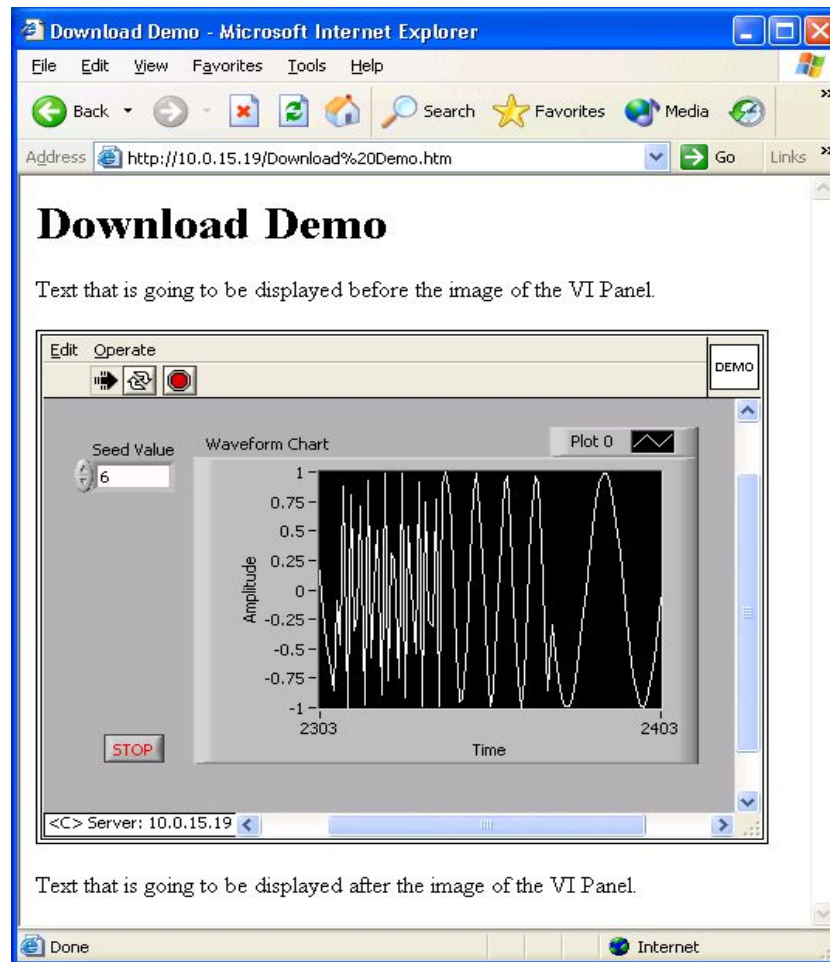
Download Demo - Microsoft Internet Explorer

File Edit View Favorites Tools Help

Back Search Favorites Media

Address http://10.0.15.19/Download%20Demo.htm Go Links

# Download Demo

Text that is going to be displayed before the image of the VI Panel.

Edit Operate

DEMO

Seed Value
6

Waveform Chart

Plot 0

1
0.75
0.5
0.25
0
-0.25
-0.5
-0.75
-1

Amplitude

2303
2403
Time

STOP

<C> Server: 10.0.15.19

Text that is going to be displayed after the image of the VI Panel.

Done

Internet